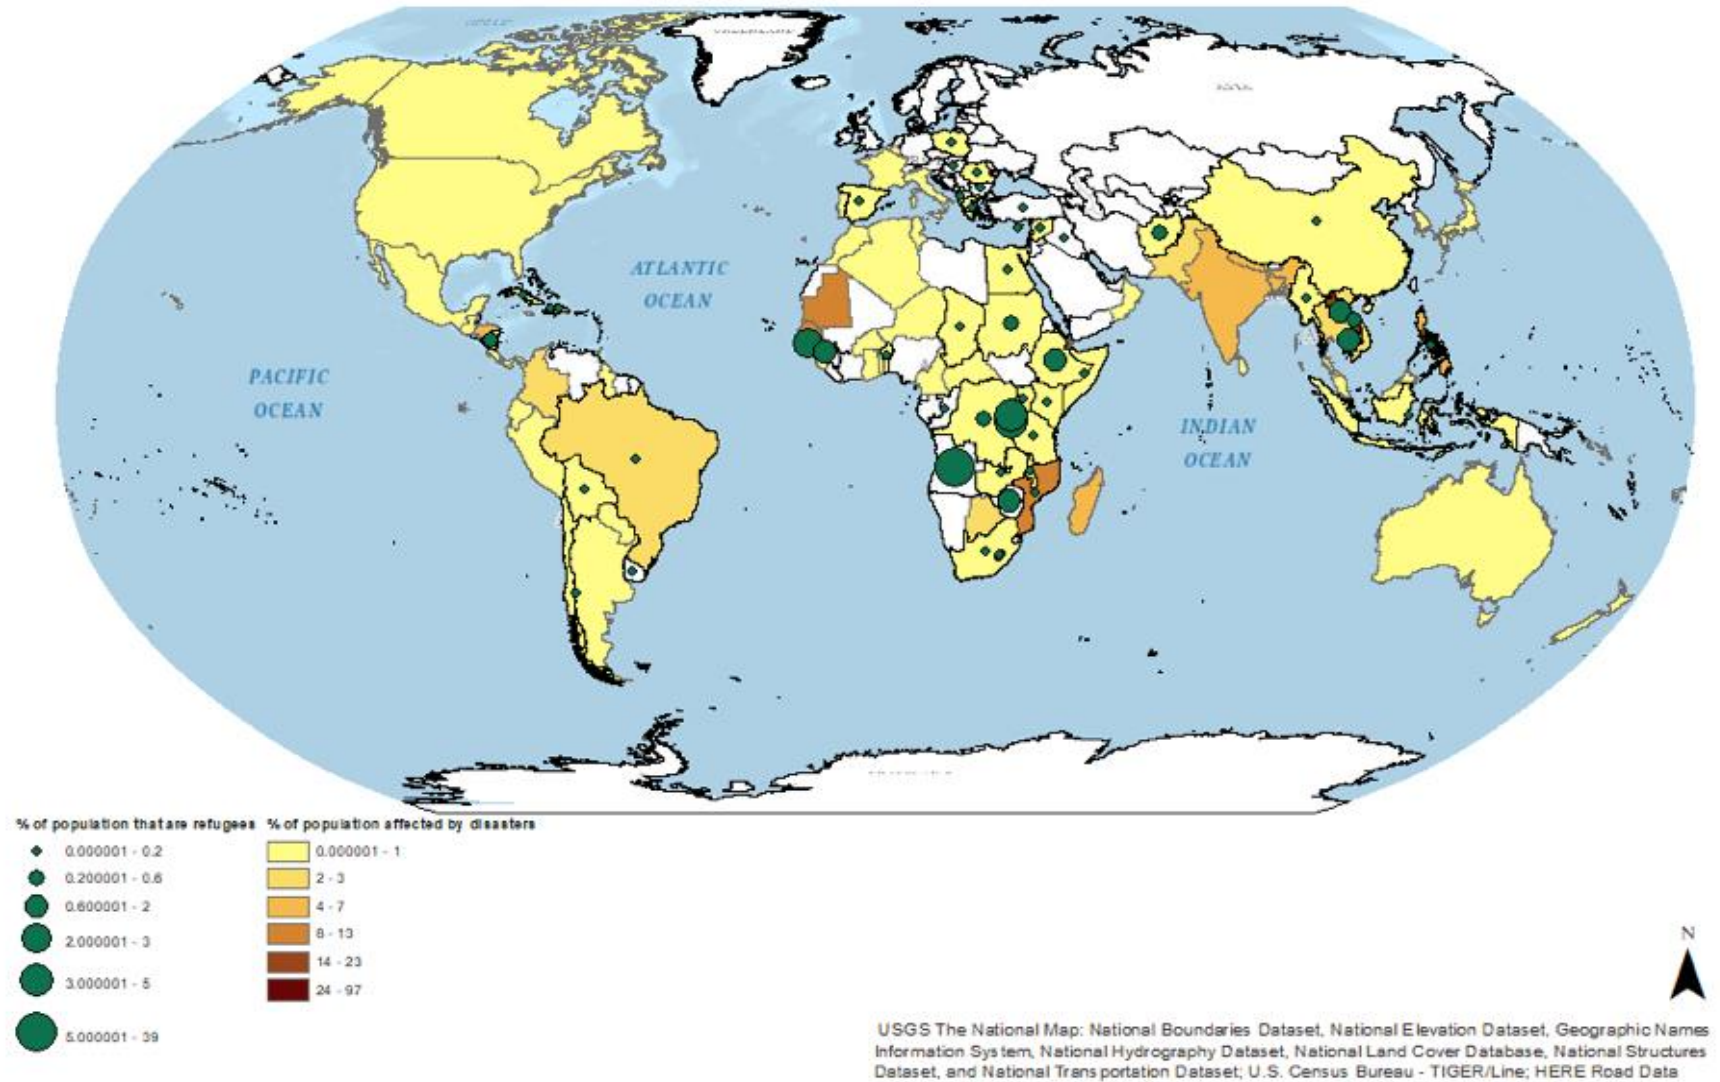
ATLANTIC OCEAN

PACIFIC OCEAN

INDIAN OCEAN

% of population that are refugees
0.000001 - 0.2
0.200001 - 0.6
0.600001 - 2
2.000001 - 3
3.000001 - 5
5.000001 - 39

% of population affected by disasters
0.000001 - 1
2 - 3
4 - 7
8 - 13
14 - 23
24 - 97

N

USGS The National Map: National Boundaries Dataset, National Elevation Dataset, Geographic Names Information System, National Hydrography Dataset, National Land Cover Database, National Structures Dataset, and National Transportation Dataset; U.S. Census Bureau - TIGER/Line; HERE Road Data